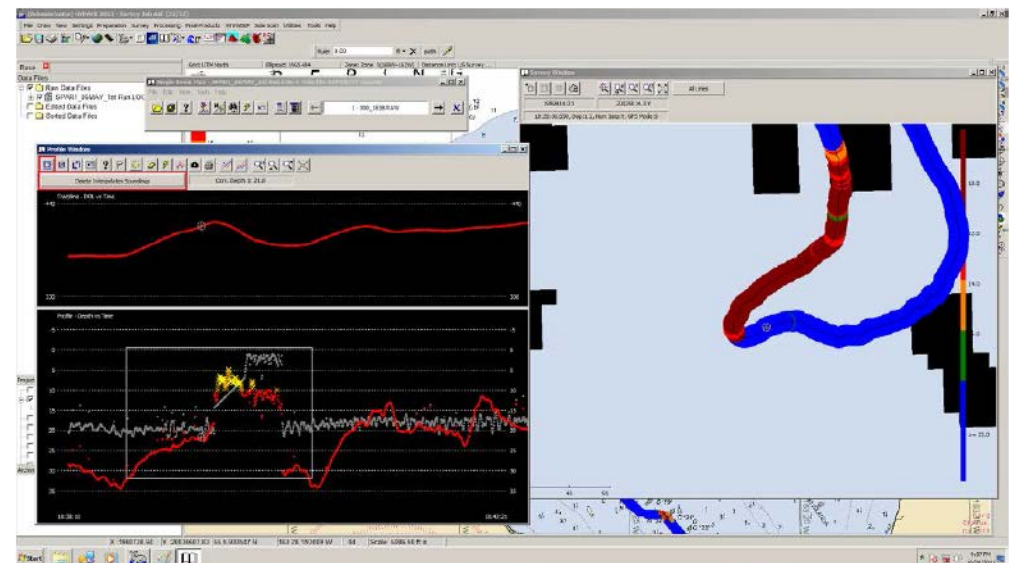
Base
Data Files
Raw Data Files
SPARI_26MAY_1st Run
Edited Data Files
Sorted Data Files

Profile Window
Delete Interpolated Soundings
Corr. Depth 1: 21.0
+40
+40
-100
-100
Profile - Depth vs Time
5
10
15
20
25
30
35
5
10
15
20
25
30
35
16:38:10
16:40:25

Survey Window
All lines
18.0
14.0
>= 23.0

Start